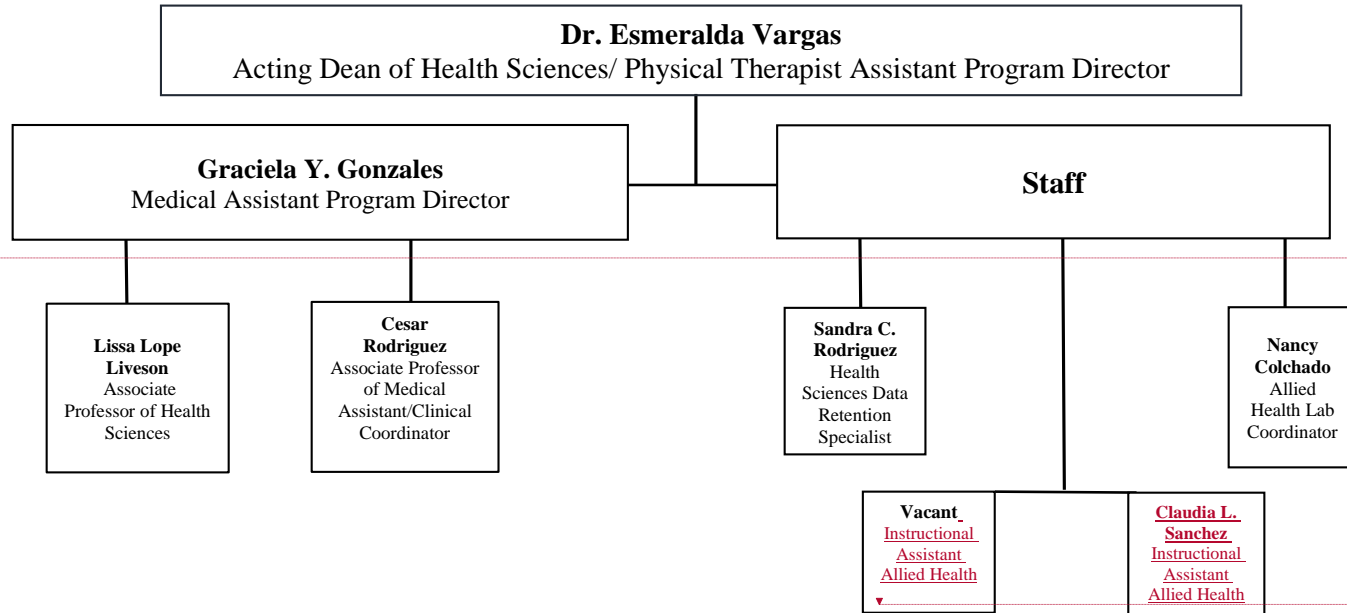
Dr. Esmeralda Vargas
Acting Dean of Health Sciences/ Physical Therapist Assistant Program Director

Graciela Y. Gonzales
Medical Assistant Program Director

Staff

Lissa Lope Liveson
Associate Professor of Health Sciences

Cesar Rodriguez
Associate Professor of Medical Assistant/Clinical Coordinator

Sandra C. Rodriguez
Health Sciences Data Retention Specialist

Nancy Colchado
Allied Health Lab Coordinator

Vacant
Instructional Assistant Allied Health

Claudia L. Sanchez
Instructional Assistant Allied Health